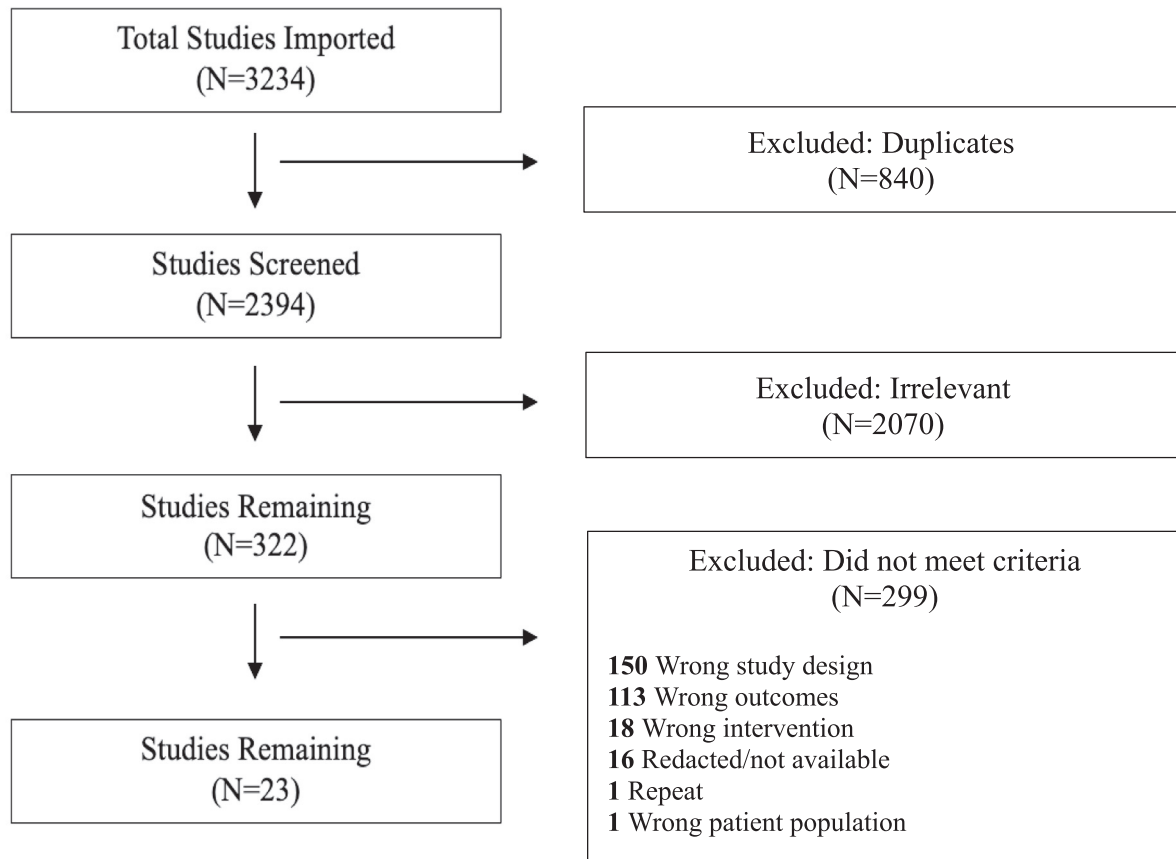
Total Studies Imported
(N=3234)

Excluded: Duplicates
(N=840)

Studies Screened
(N=2394)

Excluded: Irrelevant
(N=2070)

Studies Remaining
(N=322)

Excluded: Did not meet criteria
(N=299)

**150** Wrong study design
**113** Wrong outcomes
**18** Wrong intervention
**16** Redacted/not available
**1** Repeat
**1** Wrong patient population

Studies Remaining
(N=23)